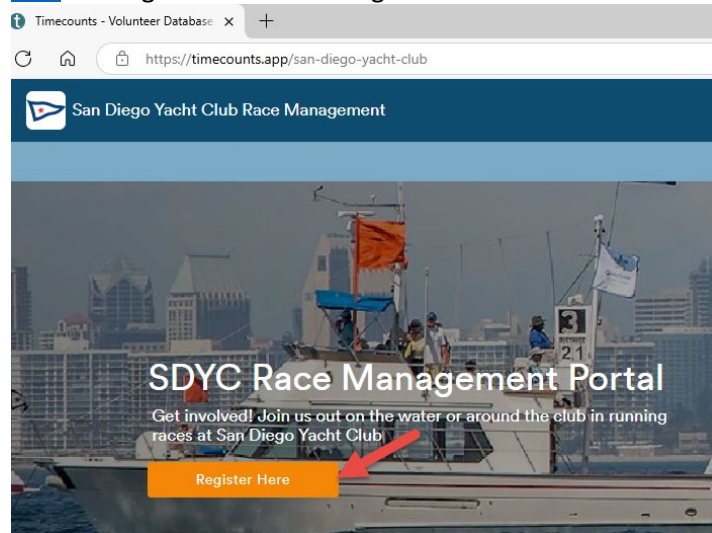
Timecounts - Volunteer Database ×

https://timecounts.app/san-diego-yacht-club

San Diego Yacht Club Race Management

SDYC Race Management Portal

Get involved! Join us out on the water or around the club in running races at San Diego Yacht Club

Register Here